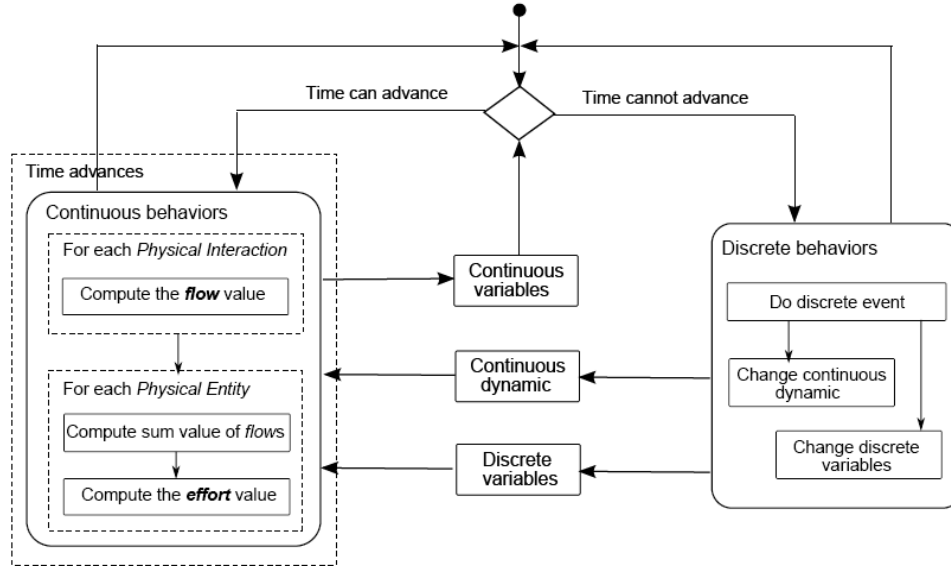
Time can advance

Time cannot advance

Time advances

Continuous behaviors

For each Physical Interaction

Compute the flow value

For each Physical Entity

Compute sum value of flows

Compute the effort value

Continuous variables

Continuous dynamic

Discrete variables

Discrete behaviors

Do discrete event

Change continuous dynamic

Change discrete variables